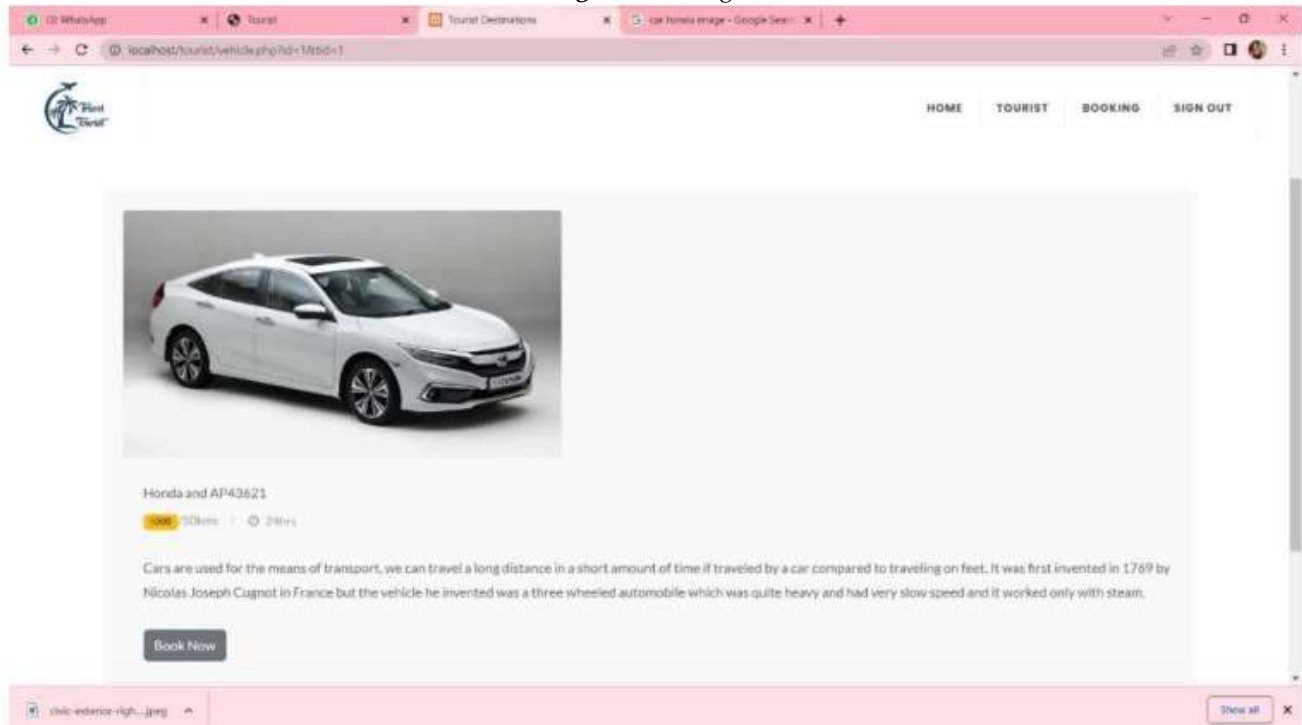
(3) WhatsApp
Tourist
Tourist Destinations
car honda image - Google Search
localhost/tourist/vehicle.php?id=1&tid=1

First Tourist

HOME TOURIST BOOKING SIGN OUT

Honda and AP43621
1000 /50kms | 24hrs

Cars are used for the means of transport, we can travel a long distance in a short amount of time if traveled by a car compared to traveling on feet. It was first invented in 1769 by Nicolas Joseph Cugnot in France but the vehicle he invented was a three wheeled automobile which was quite heavy and had very slow speed and it worked only with steam.

Book Now

civic-exterior-righ....jpeg

Show all